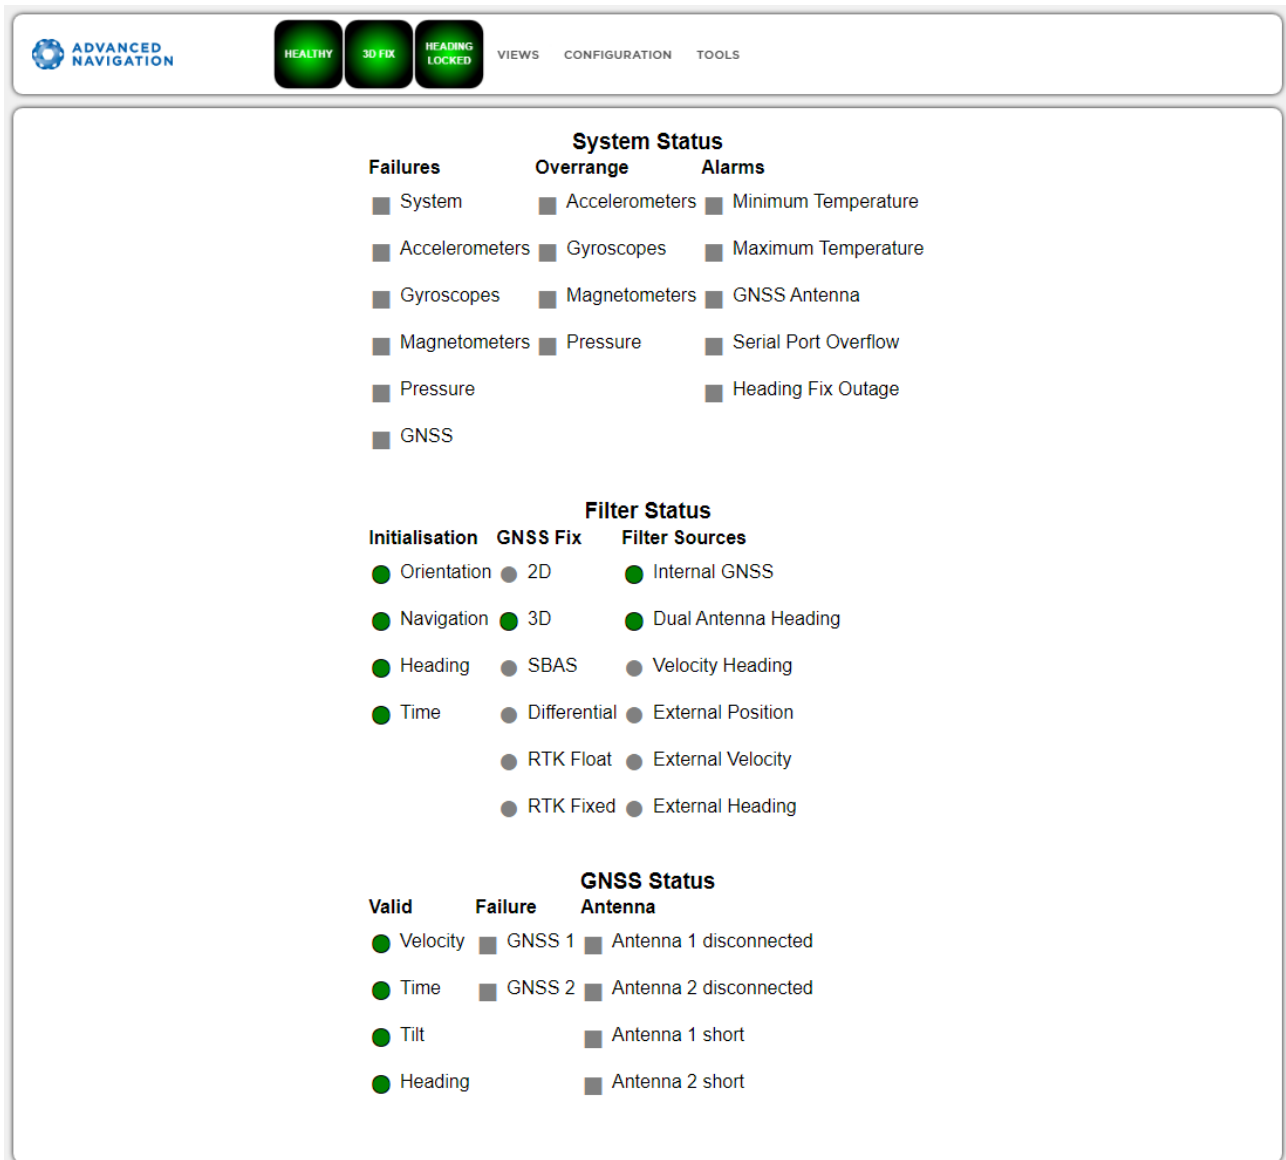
ADVANCED NAVIGATION

HEALTHY 3D FIX HEADING LOCKED VIEWS CONFIGURATION TOOLS

System Status

| Failures | Overrange | Alarms |
|---|---|---|
| System | Accelerometers | Minimum Temperature |
| Accelerometers | Gyroscopes | Maximum Temperature |
| Gyroscopes | Magnetometers | GNSS Antenna |
| Magnetometers | Pressure | Serial Port Overflow |
| Pressure | | Heading Fix Outage |
| GNSS | | |

Filter Status

| Initialisation | GNSS Fix | Filter Sources |
|---|---|---|
| Orientation | 2D | Internal GNSS |
| Navigation | 3D | Dual Antenna Heading |
| Heading | SBAS | Velocity Heading |
| Time | Differential | External Position |
| | RTK Float | External Velocity |
| | RTK Fixed | External Heading |

GNSS Status

| Valid | Failure | Antenna |
|---|---|---|
| Velocity | GNSS 1 | Antenna 1 disconnected |
| Time | GNSS 2 | Antenna 2 disconnected |
| Tilt | | Antenna 1 short |
| Heading | | Antenna 2 short |